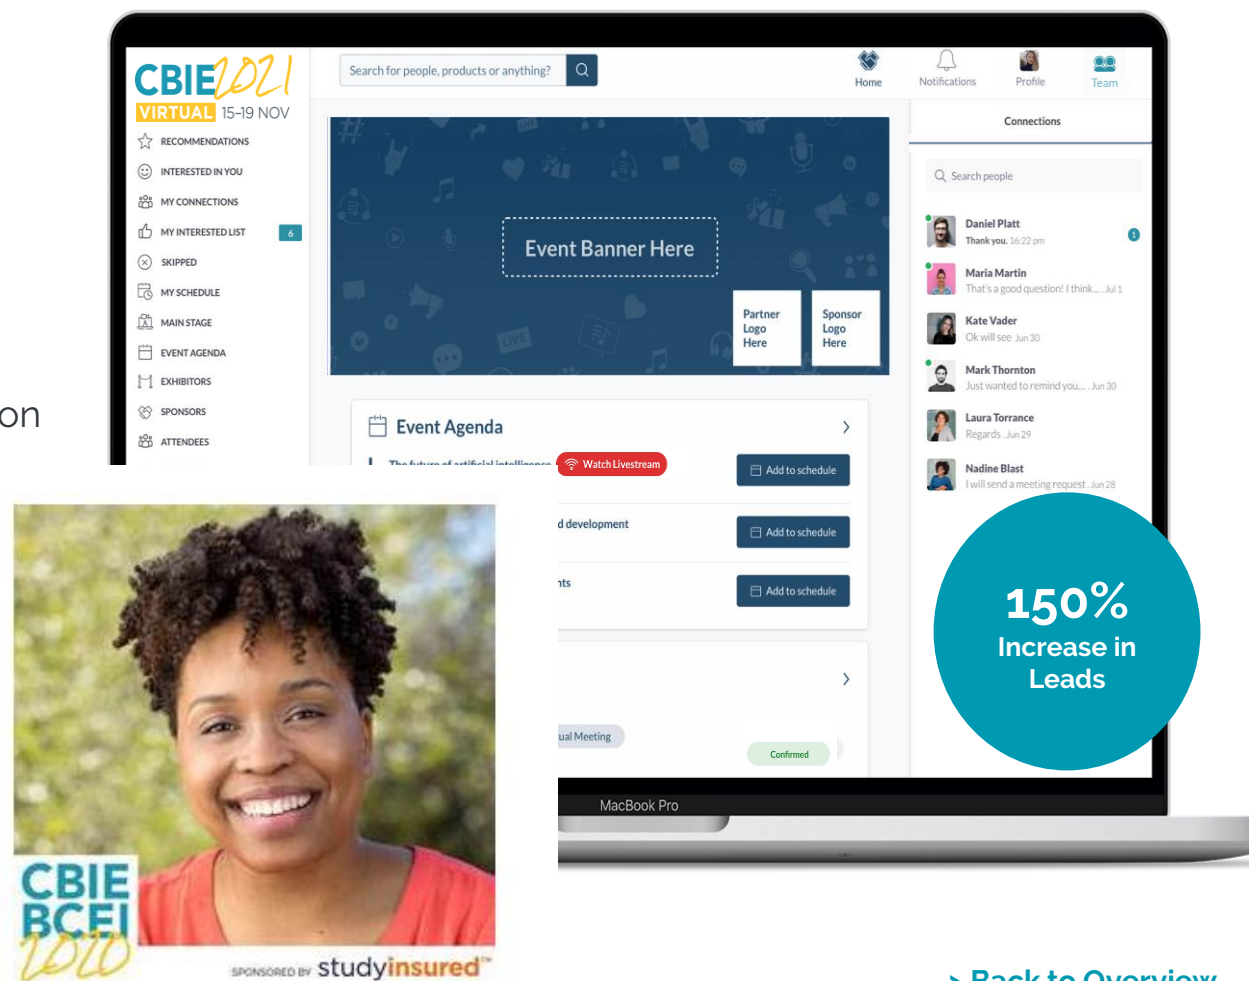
on

CBIE 2021
VIRTUAL 15-19 NOV

RECOMMENDATIONS
INTERESTED IN YOU
MY CONNECTIONS
MY INTERESTED LIST 6
SKIPPED
MY SCHEDULE
MAIN STAGE
EVENT AGENDA
EXHIBITORS
SPONSORS
ATTENDEES

Search for people, products or anything?

Home
Notifications
Profile
Team

Event Banner Here

Partner Logo Here

Sponsor Logo Here

Event Agenda

The future of artificial intelligence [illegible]
Watch Livestream
Add to schedule

d development
Add to schedule

its
Add to schedule

ual Meeting
Confirmed

Connections

Search people

Daniel Platt
Thank you. 16:22 pm
1

Maria Martin
That's a good question! I think.... Jul 1

Kate Vader
Ok will see Jun 30

Mark Thornton
Just wanted to remind you.... Jun 30

Laura Torrance
Regards . Jun 29

Nadine Blast
I will send a meeting request . Jun 28

150%
Increase in Leads

MacBook Pro

CBIE
BCEI
2020

SPONSORED BY studyinsured™

> Back to Overview